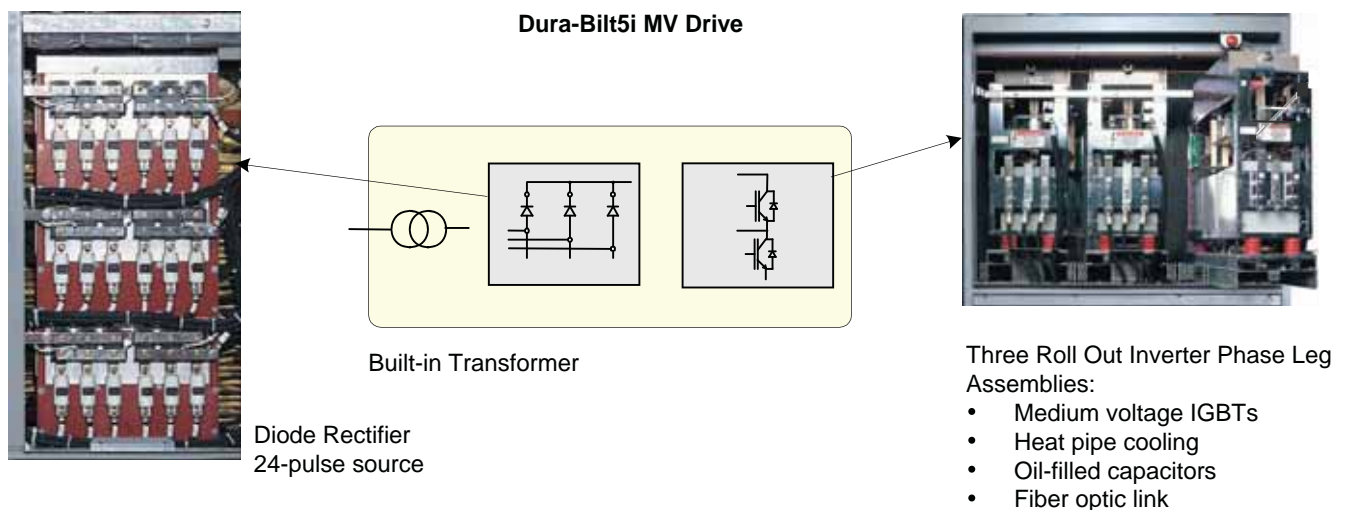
Dura-Bilt5i MV Drive

Built-in Transformer

Diode Rectifier
24-pulse source

Three Roll Out Inverter Phase Leg Assemblies:
- Medium voltage IGBTs
- Heat pipe cooling
- Oil-filled capacitors
- Fiber optic link